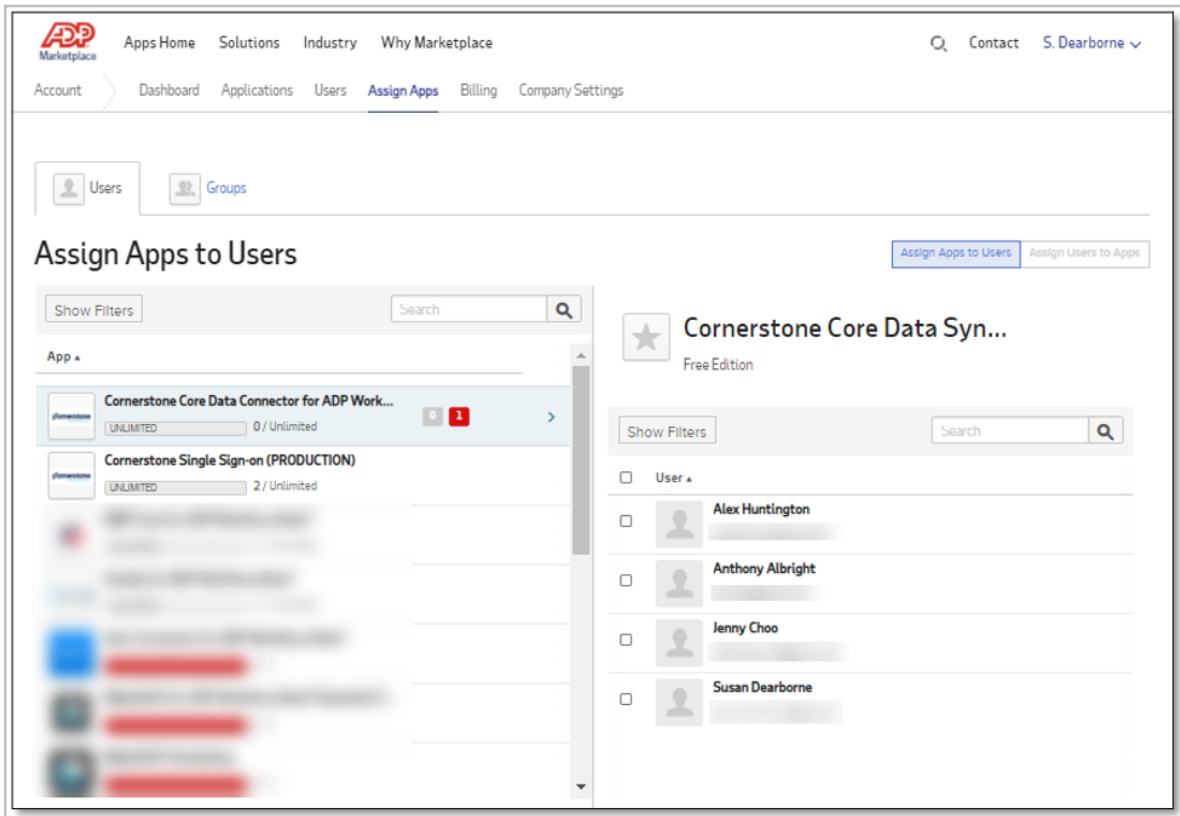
ADP Marketplace

Apps Home Solutions Industry Why Marketplace

Contact S. Dearborne

Account Dashboard Applications Users Assign Apps Billing Company Settings

Users Groups

Assign Apps to Users

Assign Apps to Users Assign Users to Apps

Show Filters Search

App

Cornerstone Core Data Connector for ADP Work...
UNLIMITED 0 / Unlimited
0 1

Cornerstone Single Sign-on (PRODUCTION)
UNLIMITED 2 / Unlimited

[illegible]

Cornerstone Core Data Syn...
Free Edition

Show Filters Search

User

Alex Huntington

Anthony Albright

Jenny Choo

Susan Dearborne